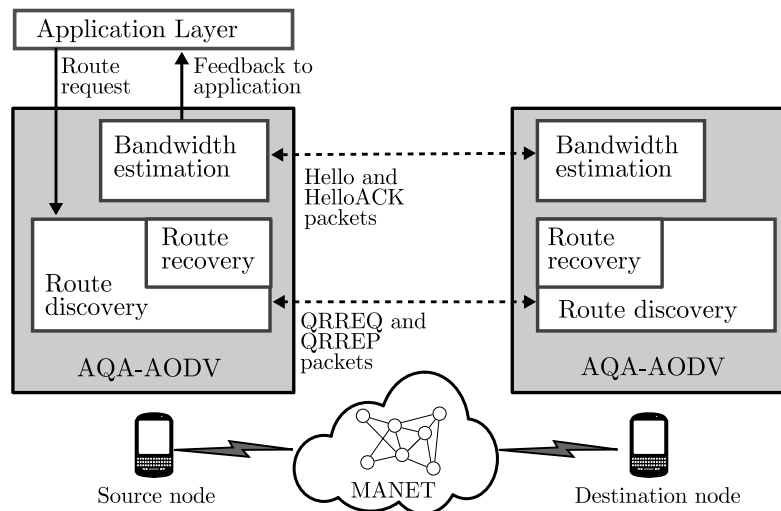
Application Layer

Route request

Feedback to application

Bandwidth estimation

Hello and HelloACK packets

Bandwidth estimation

Route recovery

Route discovery

Route recovery

Route discovery

QRREQ and QRREP packets

AQA-AODV

AQA-AODV

Source node

MANET

Destination node